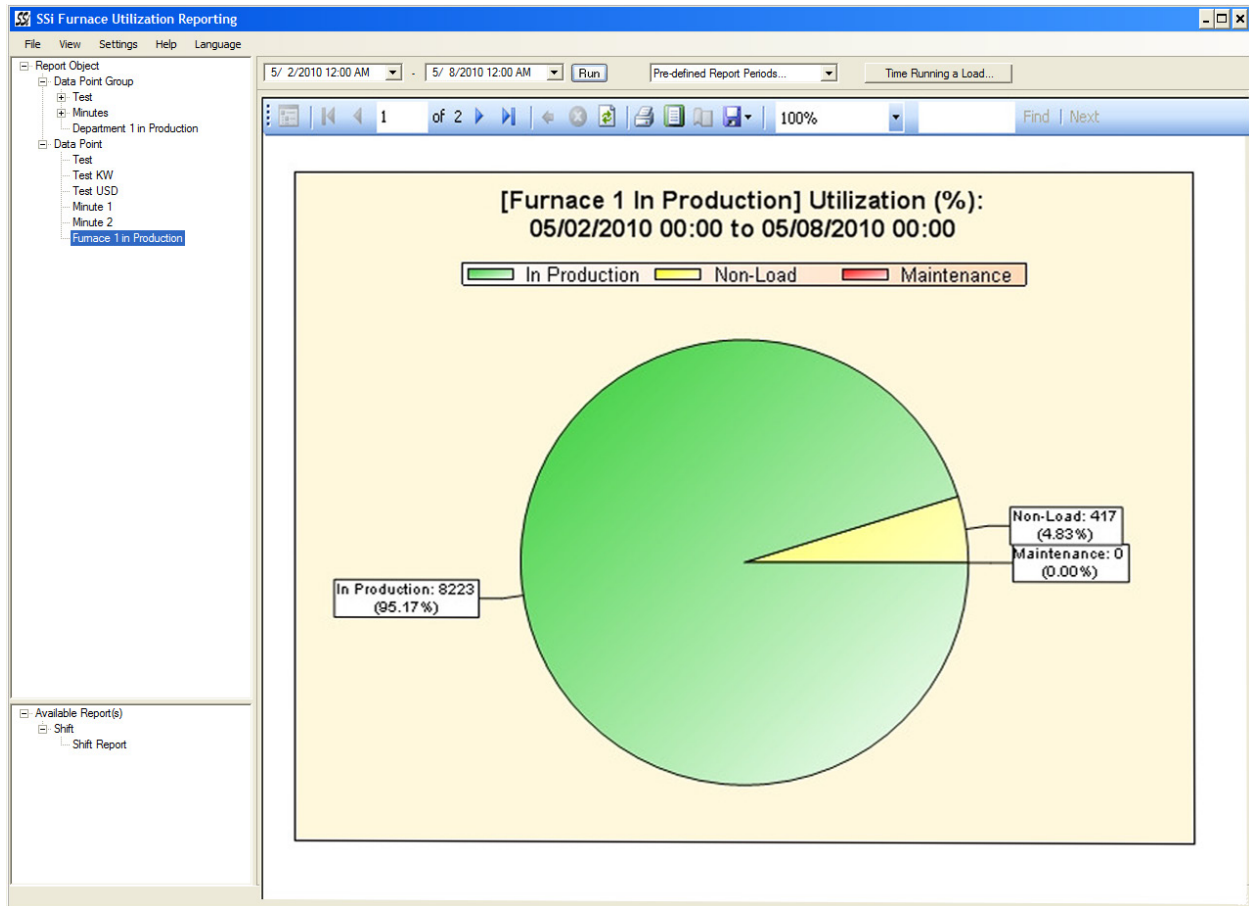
SSi Furnace Utilization Reporting

File View Settings Help Language

Report Object
Data Point Group
Test
Minutes
Department 1 in Production
Data Point
Test
Test KW
Test USD
Minute 1
Minute 2
Furnace 1 in Production

Available Report(s)
Shift
Shift Report

5/ 2/2010 12:00 AM - 5/ 8/2010 12:00 AM Run Pre-defined Report Periods... Time Running a Load...

1 of 2 100% Find | Next

[Furnace 1 In Production] Utilization (%):
05/02/2010 00:00 to 05/08/2010 00:00

In Production Non-Load Maintenance

Non-Load: 417
(4.83%)

Maintenance: 0
(0.00%)

In Production: 8223
(95.17%)